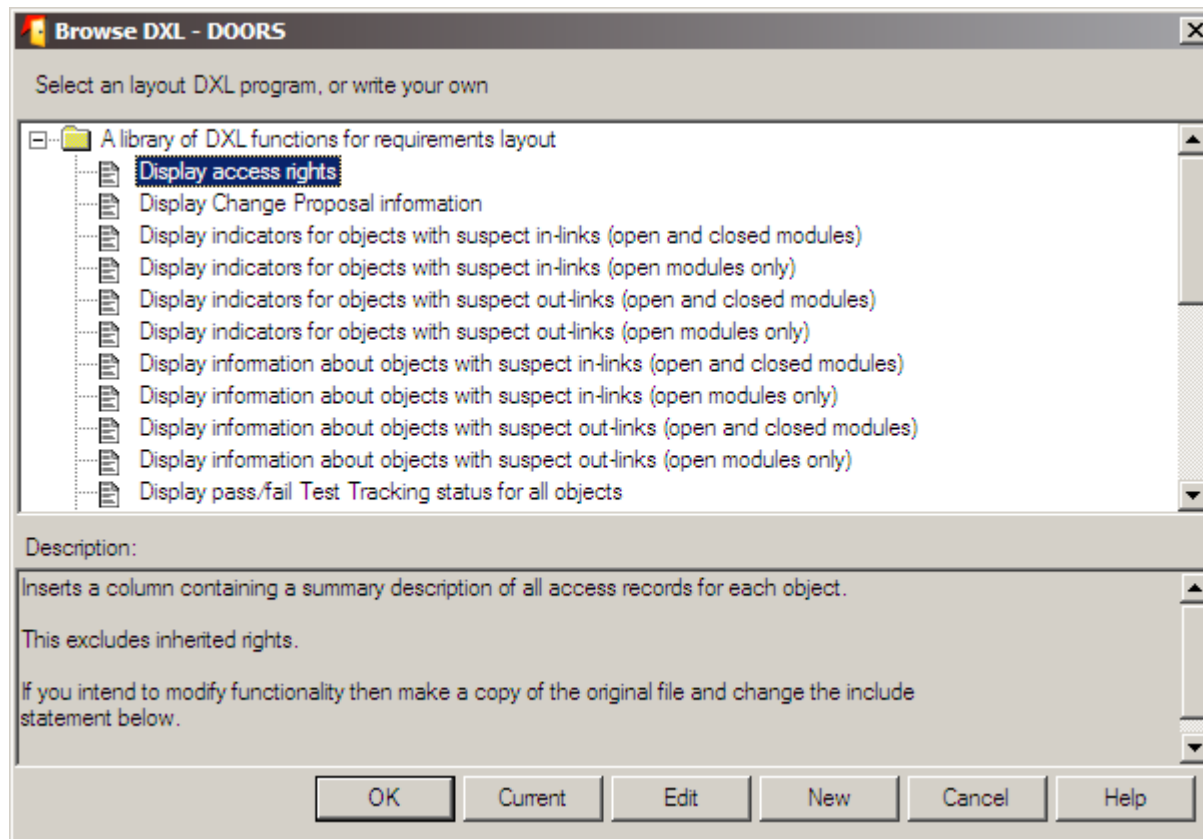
Browse DXL - DOORS

Select an layout DXL program, or write your own

A library of DXL functions for requirements layout
Display access rights
Display Change Proposal information
Display indicators for objects with suspect in-links (open and closed modules)
Display indicators for objects with suspect in-links (open modules only)
Display indicators for objects with suspect out-links (open and closed modules)
Display indicators for objects with suspect out-links (open modules only)
Display information about objects with suspect in-links (open and closed modules)
Display information about objects with suspect in-links (open modules only)
Display information about objects with suspect out-links (open and closed modules)
Display information about objects with suspect out-links (open modules only)
Display pass/fail Test Tracking status for all objects

Description:

Inserts a column containing a summary description of all access records for each object.

This excludes inherited rights.

If you intend to modify functionality then make a copy of the original file and change the include statement below.

OK Current Edit New Cancel Help